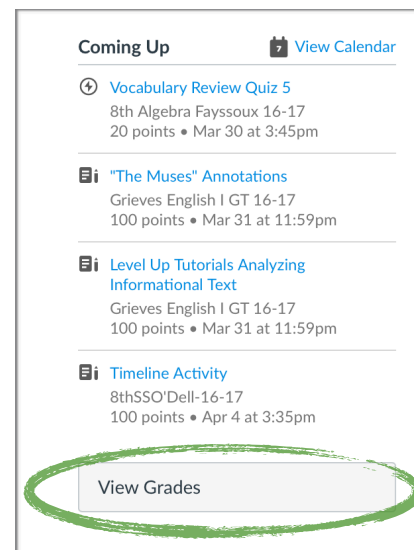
Coming Up

7 View Calendar

Vocabulary Review Quiz 5
8th Algebra Fayssoux 16-17
20 points • Mar 30 at 3:45pm

"The Muses" Annotations
Grieves English I GT 16-17
100 points • Mar 31 at 11:59pm

Level Up Tutorials Analyzing Informational Text
Grieves English I GT 16-17
100 points • Mar 31 at 11:59pm

Timeline Activity
8thSSO'Dell-16-17
100 points • Apr 4 at 3:35pm

View Grades